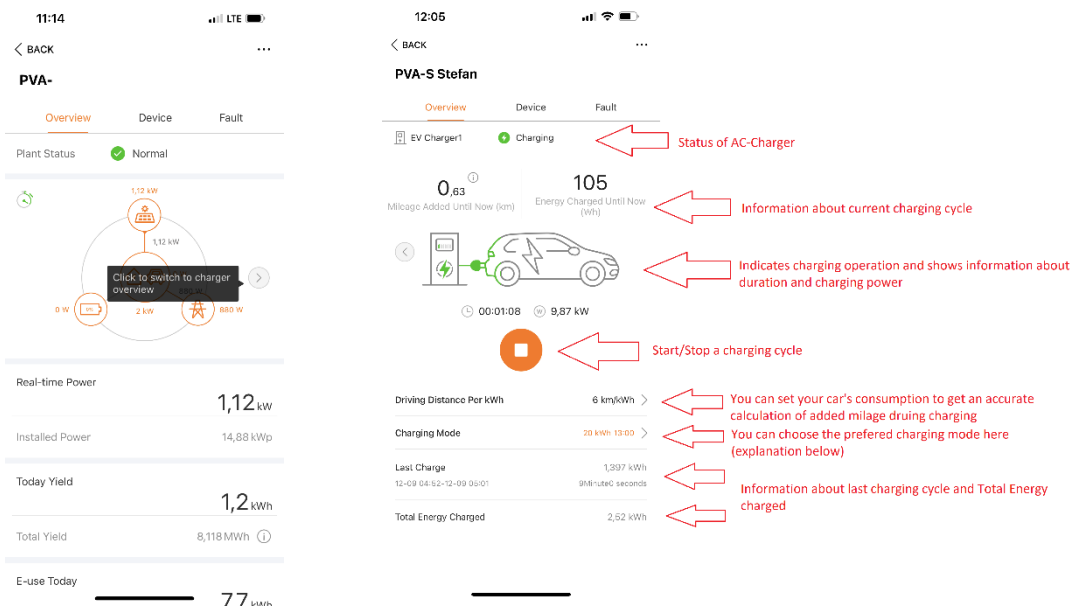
11:14 LTE

BACK

PVA-

Overview Device Fault

Plant Status Normal

1,12 kW

1,12 kW

Click to switch to charger overview

0 W 2 kW 880 W

Real-time Power 1,12 kW

Installed Power 14,88 kWp

Today Yield 1,2 kWh

Total Yield 8,118 MWh

E-use Today 7,7 kWh

12:05

BACK

PVA-S Stefan

Overview Device Fault

EV Charger1 Charging

Status of AC-Charger

0,63 Milcagc Added Until Now (km)

105 Energy Charged Until Now (Wh)

Information about current charging cycle

Indicates charging operation and shows information about duration and charging power

00:01:08 9,87 kW

Start/Stop a charging cycle

Driving Distance Per kWh 6 km/kWh

You can set your car's consumption to get an accurate calculation of added milage druing charging

Charging Mode 20 kWh 13:00

You can choose the prefered charging mode here (explanation below)

Last Charge 1,397 kWh

12-09 04:52-12-09 05:01 9Minute0 seconds

Information about last charging cycle and Total Energy charged

Total Energy Charged 2,52 kWh